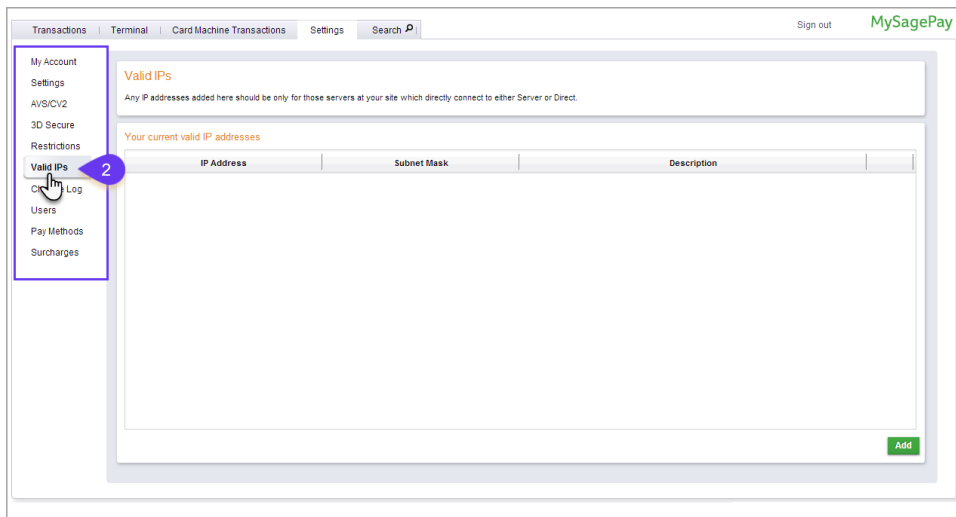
Transactions | Terminal | Card Machine Transactions | Settings | Search

Sign out

MySagePay

My Account
Settings
AVS/CV2
3D Secure
Restrictions
Valid IPs
Ch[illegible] Log
Users
Pay Methods
Surcharges

2

Valid IPs

Any IP addresses added here should be only for those servers at your site which directly connect to either Server or Direct.

Your current valid IP addresses

| IP Address | Subnet Mask | Description |
|---|---|---|

Add